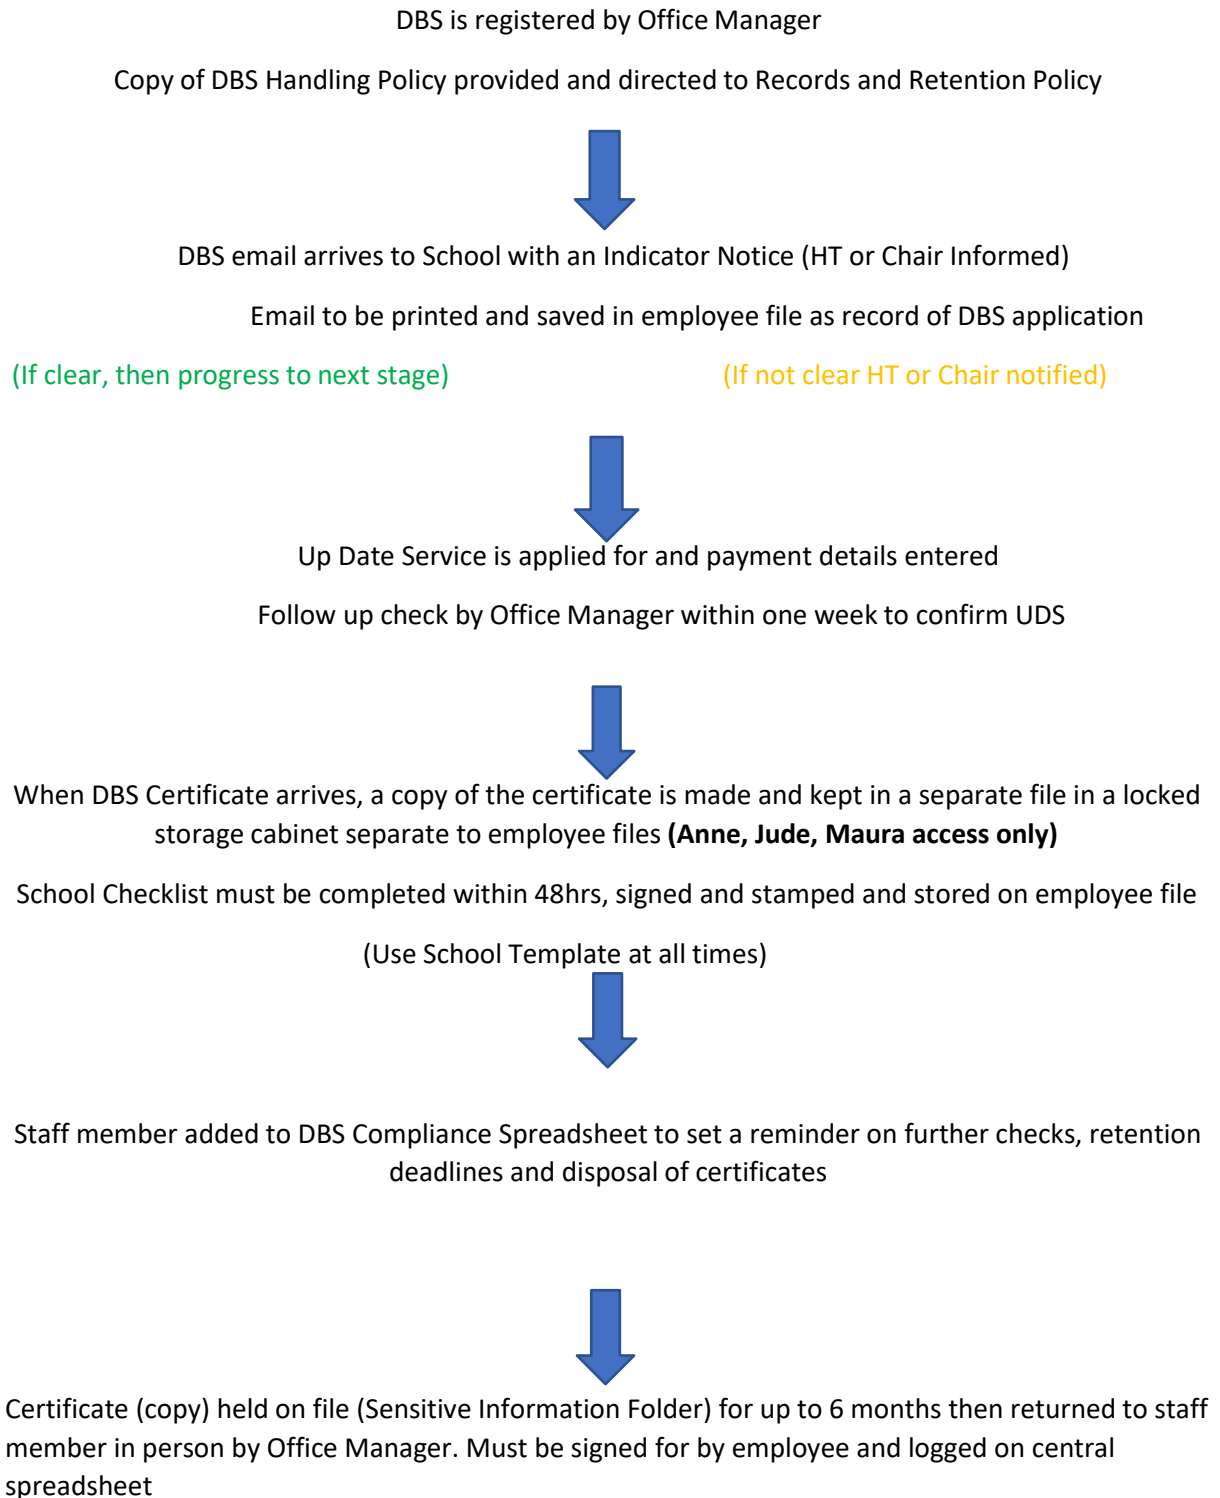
DBS is registered by Office Manager

Copy of DBS Handling Policy provided and directed to Records and Retention Policy

DBS email arrives to School with an Indicator Notice (HT or Chair Informed)

Email to be printed and saved in employee file as record of DBS application

(If clear, then progress to next stage)

(If not clear HT or Chair notified)

Up Date Service is applied for and payment details entered

Follow up check by Office Manager within one week to confirm UDS

When DBS Certificate arrives, a copy of the certificate is made and kept in a separate file in a locked storage cabinet separate to employee files **(Anne, Jude, Maura access only)**

School Checklist must be completed within 48hrs, signed and stamped and stored on employee file

(Use School Template at all times)

Staff member added to DBS Compliance Spreadsheet to set a reminder on further checks, retention deadlines and disposal of certificates

Certificate (copy) held on file (Sensitive Information Folder) for up to 6 months then returned to staff member in person by Office Manager. Must be signed for by employee and logged on central spreadsheet